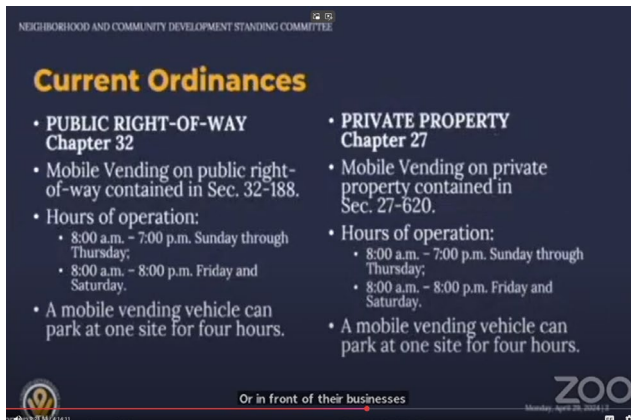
NEIGHBORHOOD AND COMMUNITY DEVELOPMENT STANDING COMMITTEE

Current Ordinances

• PUBLIC RIGHT-OF-WAY Chapter 32

• Mobile Vending on public right-of-way contained in Sec. 32-188.

• Hours of operation:
 • 8:00 a.m. – 7:00 p.m. Sunday through Thursday;
 • 8:00 a.m. – 8:00 p.m. Friday and Saturday.

• A mobile vending vehicle can park at one site for four hours.

• PRIVATE PROPERTY Chapter 27

• Mobile Vending on private property contained in Sec. 27-620.

• Hours of operation:
 • 8:00 a.m. – 7:00 p.m. Sunday through Thursday;
 • 8:00 a.m. – 8:00 p.m. Friday and Saturday.

• A mobile vending vehicle can park at one site for four hours.

Or in front of their businesses

ZOO

Monday, April 29, 2024 | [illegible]